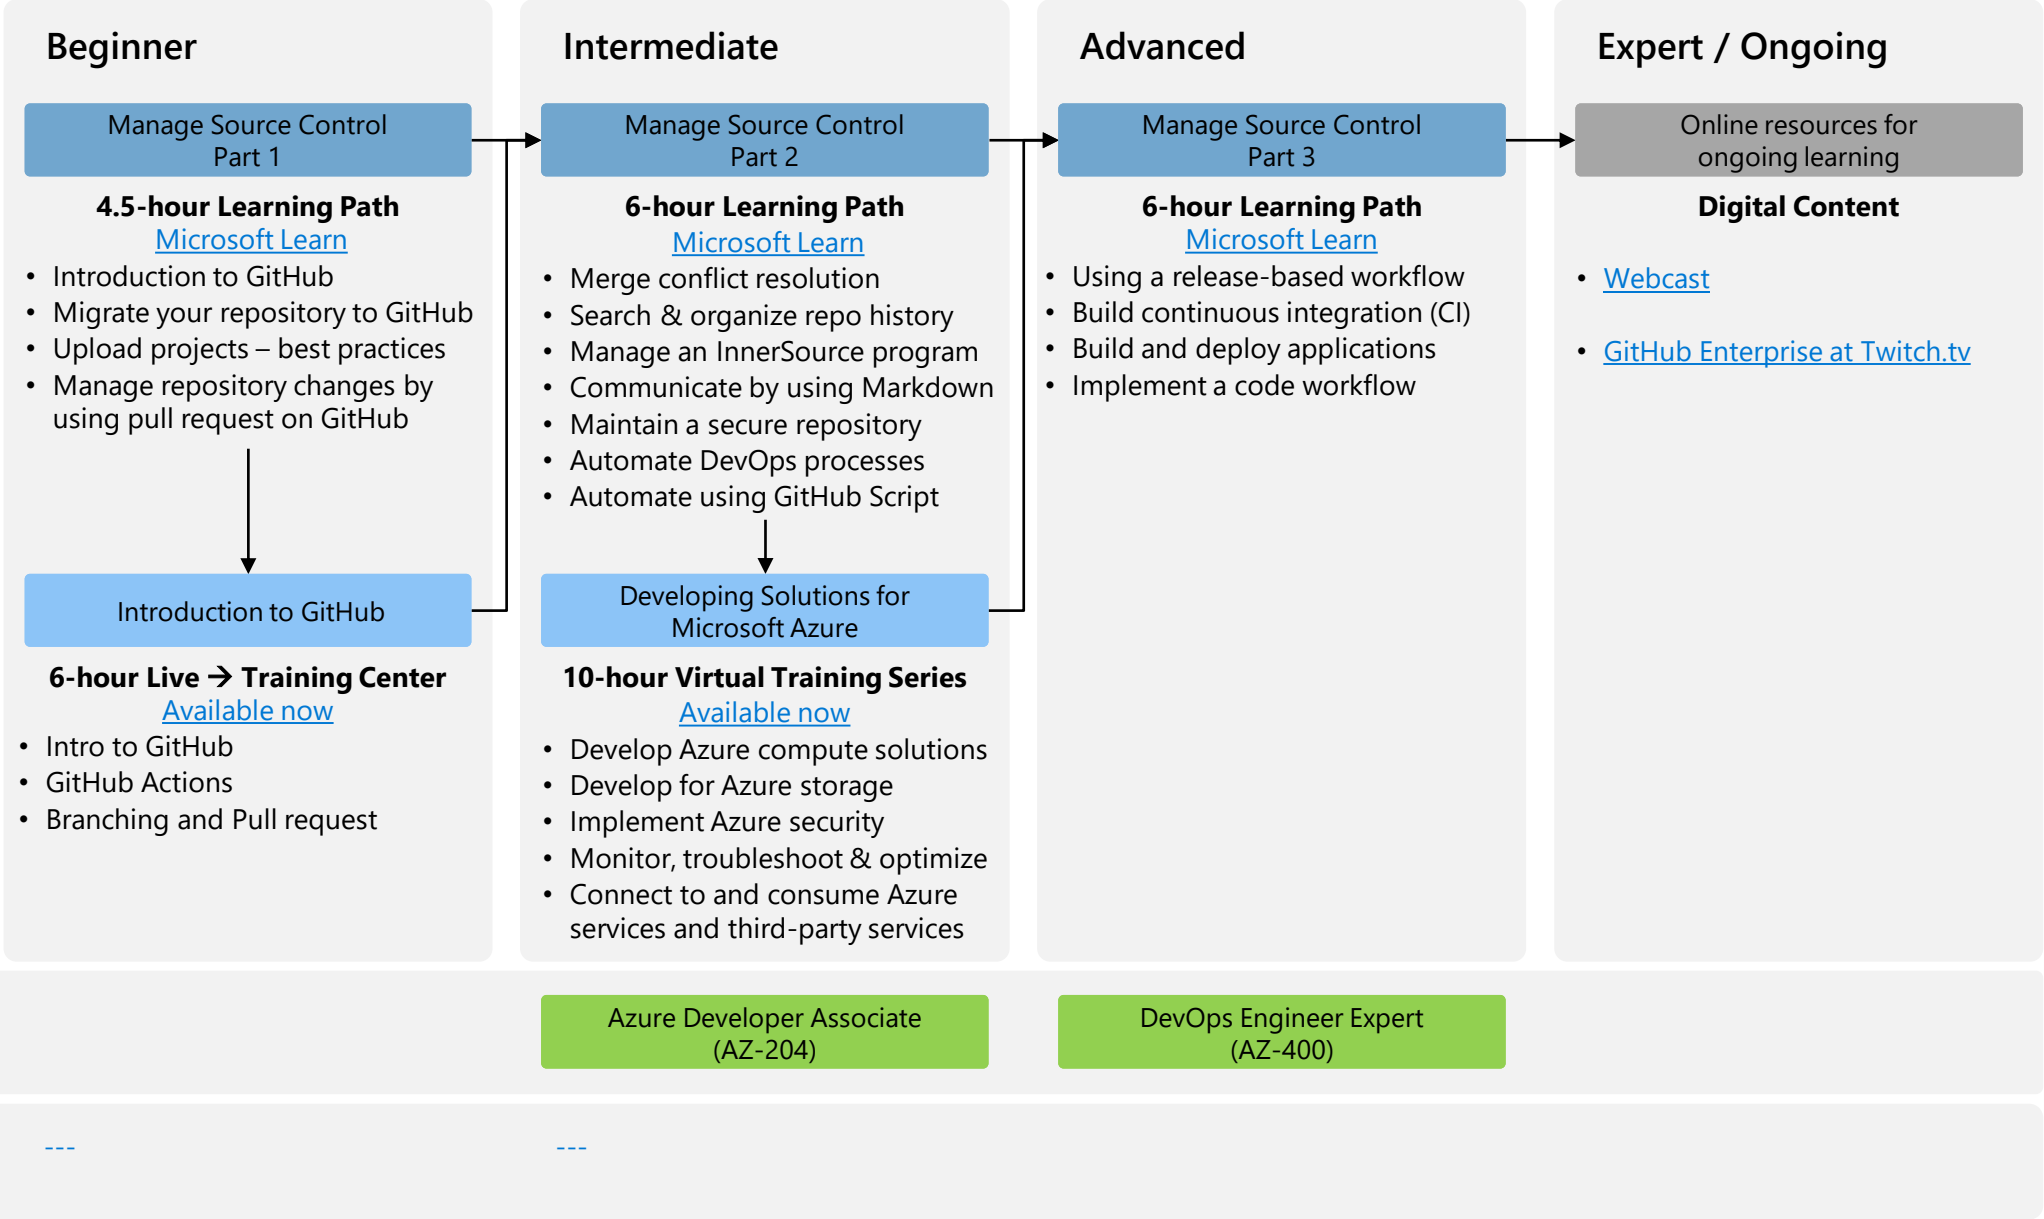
Beginner

Manage Source Control
Part 1

4.5-hour Learning Path
Microsoft Learn

- Introduction to GitHub
- Migrate your repository to GitHub
- Upload projects – best practices
- Manage repository changes by using pull request on GitHub

Introduction to GitHub

6-hour Live → Training Center
Available now

- Intro to GitHub
- GitHub Actions
- Branching and Pull request

Intermediate

Manage Source Control
Part 2

6-hour Learning Path
Microsoft Learn

- Merge conflict resolution
- Search & organize repo history
- Manage an InnerSource program
- Communicate by using Markdown
- Maintain a secure repository
- Automate DevOps processes
- Automate using GitHub Script

Developing Solutions for
Microsoft Azure

10-hour Virtual Training Series
Available now

- Develop Azure compute solutions
- Develop for Azure storage
- Implement Azure security
- Monitor, troubleshoot & optimize
- Connect to and consume Azure services and third-party services

Advanced

Manage Source Control
Part 3

6-hour Learning Path
Microsoft Learn

- Using a release-based workflow
- Build continuous integration (CI)
- Build and deploy applications
- Implement a code workflow

Expert / Ongoing

Online resources for
ongoing learning

Digital Content

- Webcast
- GitHub Enterprise at Twitch.tv

Azure Developer Associate
(AZ-204)

DevOps Engineer Expert
(AZ-400)

---

---